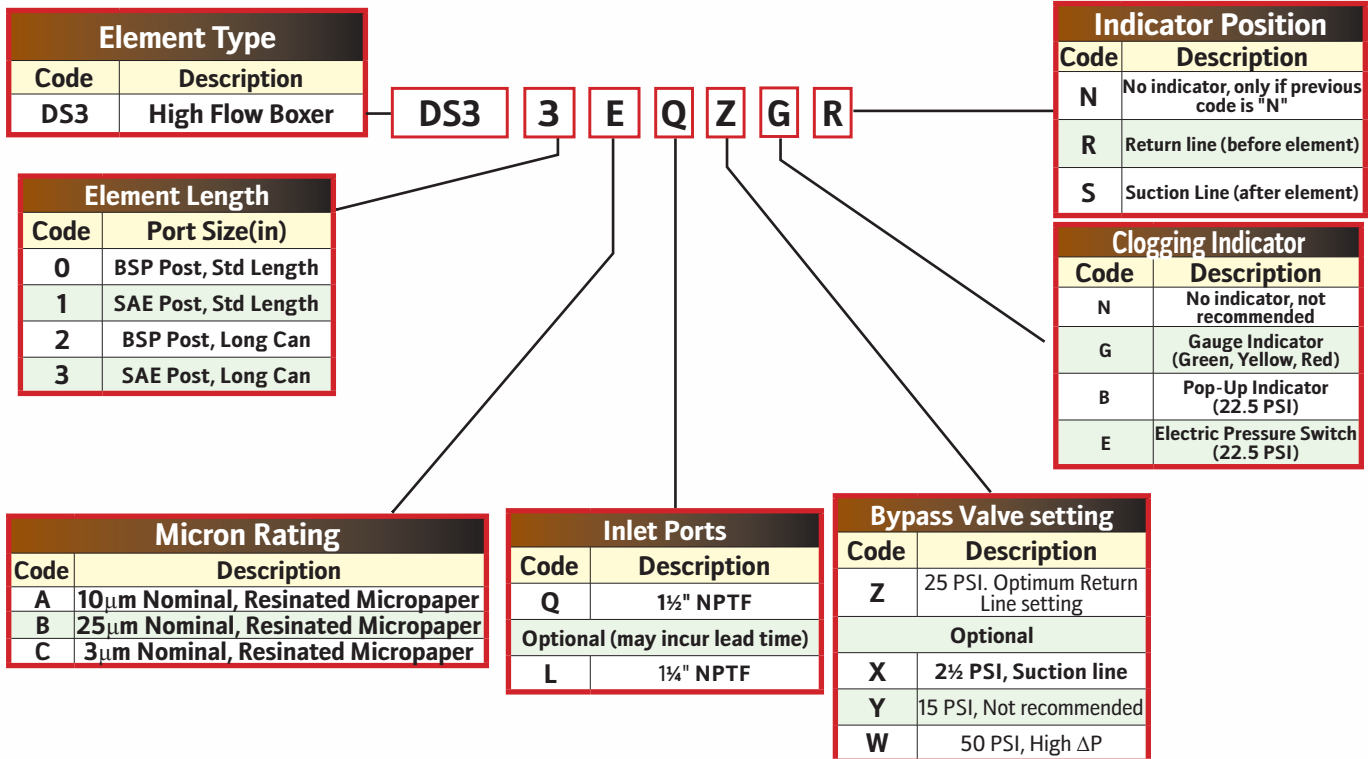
**Element Type**

| Code | Description |
|---|---|
| DS3 | High Flow Boxer |

DS3 3 E Q Z G R

**Indicator Position**

| Code | Description |
|---|---|
| N | No indicator, only if previous code is "N" |
| R | Return line (before element) |
| S | Suction Line (after element) |

**Element Length**

| Code | Port Size(in) |
|---|---|
| 0 | BSP Post, Std Length |
| 1 | SAE Post, Std Length |
| 2 | BSP Post, Long Can |
| 3 | SAE Post, Long Can |

**Clogging Indicator**

| Code | Description |
|---|---|
| N | No indicator, not recommended |
| G | Gauge Indicator (Green, Yellow, Red) |
| B | Pop-Up Indicator (22.5 PSI) |
| E | Electric Pressure Switch (22.5 PSI) |

**Micron Rating**

| Code | Description |
|---|---|
| A | 10$\mu$m Nominal, Resinated Micropaper |
| B | 25$\mu$m Nominal, Resinated Micropaper |
| C | 3$\mu$m Nominal, Resinated Micropaper |

**Inlet Ports**

| Code | Description |
|---|---|
| Q | 1½" NPTF |
| Optional (may incur lead time) | |
| L | 1¼" NPTF |

**Bypass Valve setting**

| Code | Description |
|---|---|
| Z | 25 PSI. Optimum Return Line setting |
| Optional | |
| X | 2½ PSI, Suction line |
| Y | 15 PSI, Not recommended |
| W | 50 PSI, High $\Delta$P |